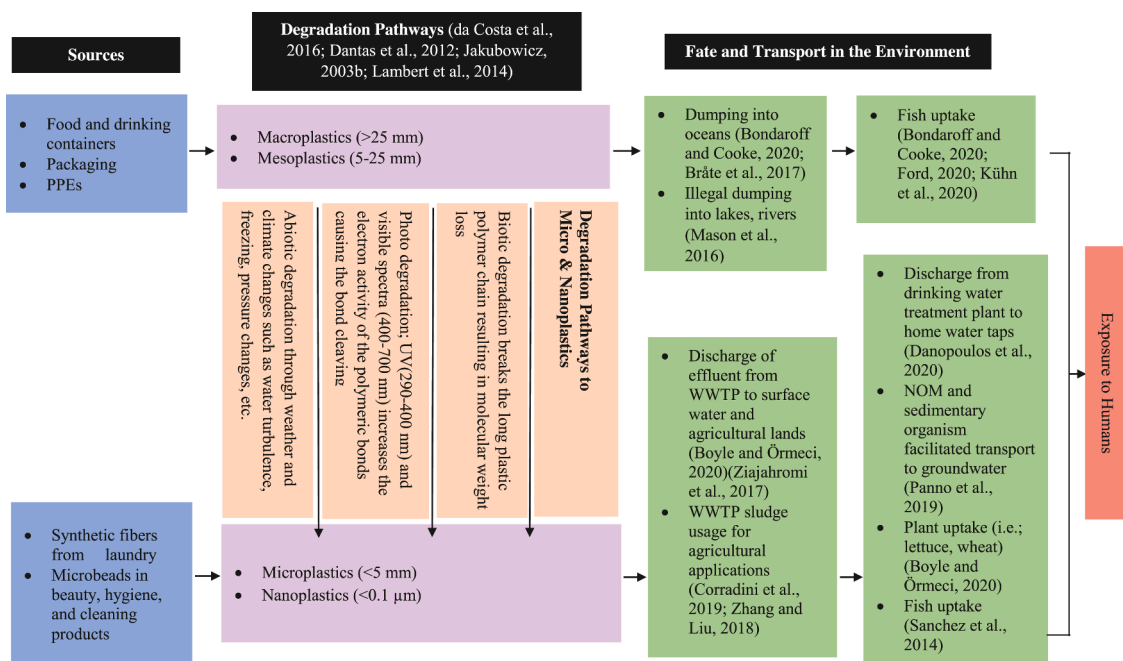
Sources

Degradation Pathways (da Costa et al., 2016; Dantas et al., 2012; Jakubowicz, 2003b; Lambert et al., 2014)

Fate and Transport in the Environment

- Food and drinking containers
- Packaging
- PPEs

- Macroplastics (>25 mm)
- Mesoplastics (5-25 mm)

- Dumping into oceans (Bondaroff and Cooke, 2020; Bråte et al., 2017)
- Illegal dumping into lakes, rivers (Mason et al., 2016)

- Fish uptake (Bondaroff and Cooke, 2020; Ford, 2020; Kühn et al., 2020)

Abiotic degradation through weather and climate changes such as water turbulence, freezing, pressure changes, etc.

Photo degradation; UV(290-400 nm) and visible spectra (400-700 nm) increases the electron activity of the polymeric bonds causing the bond cleaving

Biotic degradation breaks the long plastic polymer chain resulting in molecular weight loss

Degradation Pathways to Micro & Nanoplastics

- Discharge from drinking water treatment plant to home water taps (Danopoulos et al., 2020)
- NOM and sedimentary organism facilitated transport to groundwater (Panno et al., 2019)
- Plant uptake (i.e.; lettuce, wheat) (Boyle and Örmeci, 2020)
- Fish uptake (Sanchez et al., 2014)

Exposure to Humans

- Discharge of effluent from WWTP to surface water and agricultural lands (Boyle and Örmeci, 2020)(Ziajahromi et al., 2017)
- WWTP sludge usage for agricultural applications (Corradini et al., 2019; Zhang and Liu, 2018)

- Synthetic fibers from laundry
- Microbeads in beauty, hygiene, and cleaning products

- Microplastics (<5 mm)
- Nanoplastics (<0.1 µm)